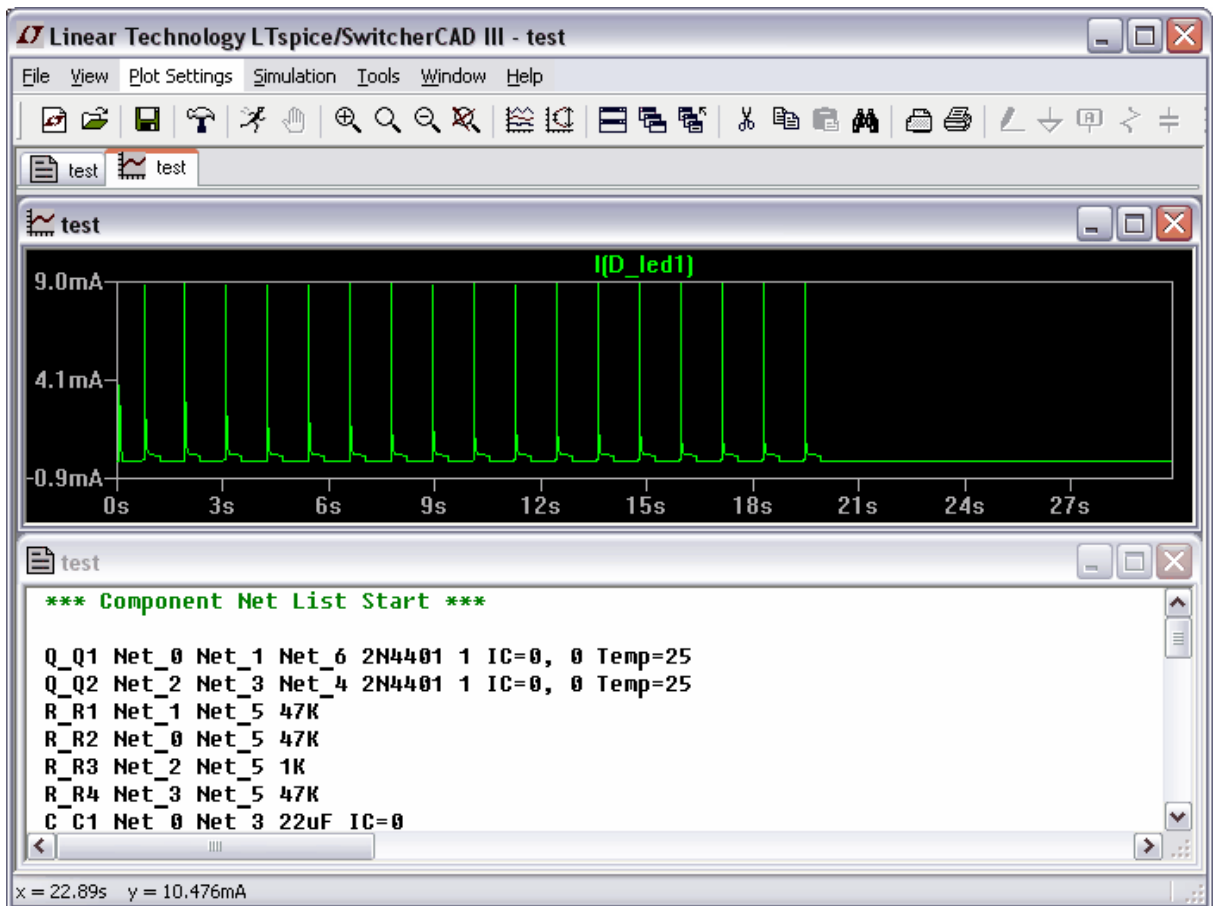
Linear Technology LTspice/SwitcherCAD III - test

File View Plot Settings Simulation Tools Window Help

test test

test

I(D_led1)

9.0mA
4.1mA
-0.9mA
0s 3s 6s 9s 12s 15s 18s 21s 24s 27s

test

*** Component Net List Start ***

Q_Q1 Net_0 Net_1 Net_6 2N4401 1 IC=0, 0 Temp=25
Q_Q2 Net_2 Net_3 Net_4 2N4401 1 IC=0, 0 Temp=25
R_R1 Net_1 Net_5 47K
R_R2 Net_0 Net_5 47K
R_R3 Net_2 Net_5 1K
R_R4 Net_3 Net_5 47K
C_C1 Net_0 Net_3 22uF IC=0

x = 22.89s y = 10.476mA